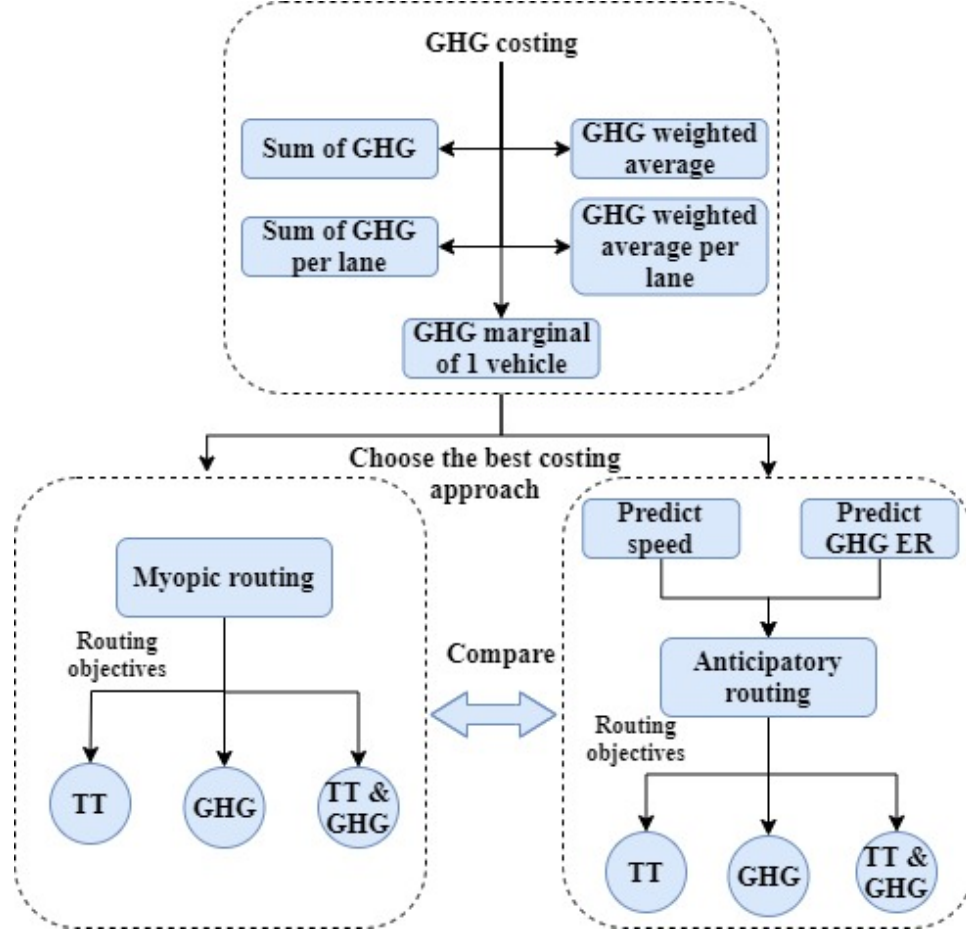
GHG costing

Sum of GHG

GHG weighted average

Sum of GHG per lane

GHG weighted average per lane

GHG marginal of 1 vehicle

Choose the best costing approach

Myopic routing

Routing objectives

TT

GHG

TT & GHG

Compare

Predict speed

Predict GHG ER

Anticipatory routing

Routing objectives

TT

GHG

TT & GHG